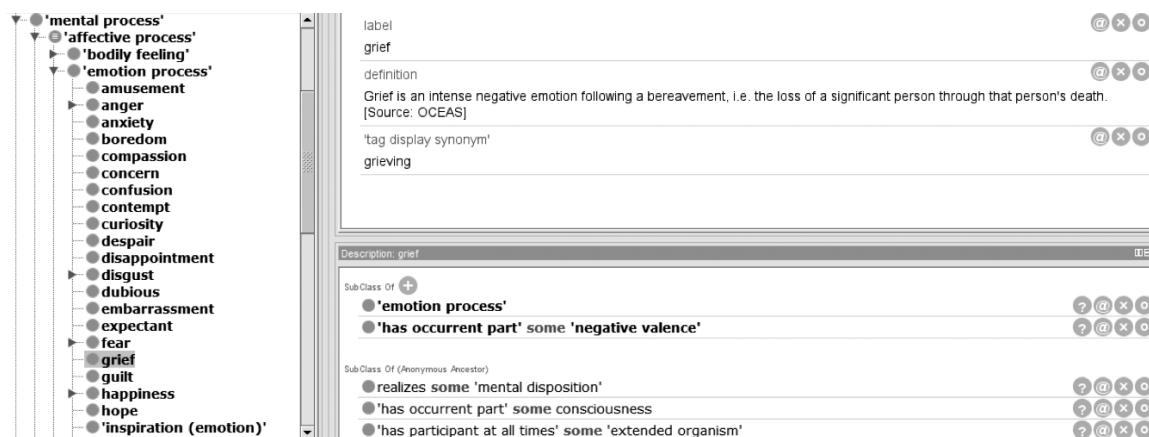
'mental process'
'affective process'
'bodily feeling'
'emotion process'
amusement
anger
anxiety
boredom
compassion
concern
confusion
contempt
curiosity
despair
disappointment
disgust
dubious
embarrassment
expectant
fear
grief
guilt
happiness
hope
'inspiration (emotion)'

label
grief

definition
Grief is an intense negative emotion following a bereavement, i.e. the loss of a significant person through that person's death. [Source: OCEAS]

'tag display synonym'
grieving

Description: grief

SubClass Of
'emotion process'
'has occurrent part' some 'negative valence'

SubClass Of (Anonymous Ancestor)
realizes some 'mental disposition'
'has occurrent part' some consciousness
'has participant at all times' some 'extended organism'